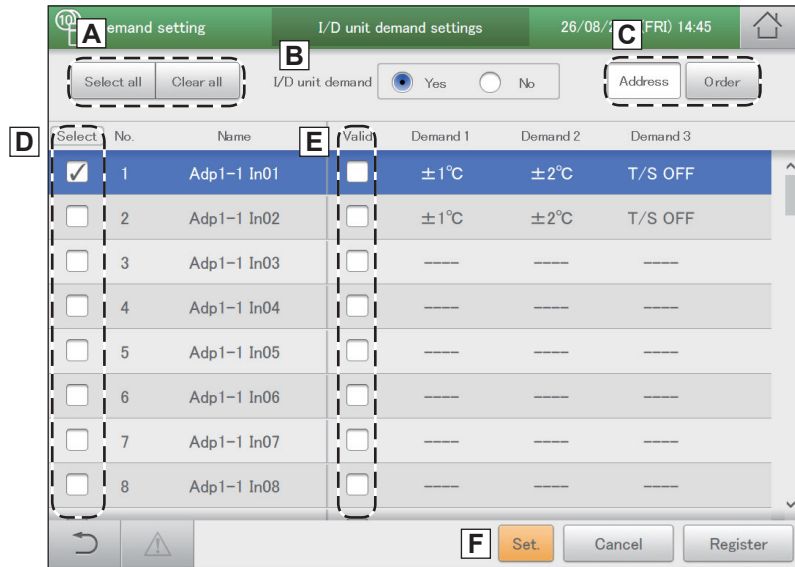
⑩ A emand setting | I/D unit demand settings | 26/08/2 C FRI) 14:45

A: Select all | Clear all

B: I/D unit demand  Yes  No

C: Address | Order

D E

| Select | No. | Name | Valid | Demand 1 | Demand 2 | Demand 3 |
|---|---|---|---|---|---|---|
| ✓ | 1 | Adp1-1 In01 | | ±1℃ | ±2℃ | T/S OFF |
| | 2 | Adp1-1 In02 | | ±1℃ | ±2℃ | T/S OFF |
| | 3 | Adp1-1 In03 | | ---- | ---- | ---- |
| | 4 | Adp1-1 In04 | | ---- | ---- | ---- |
| | 5 | Adp1-1 In05 | | ---- | ---- | ---- |
| | 6 | Adp1-1 In06 | | ---- | ---- | ---- |
| | 7 | Adp1-1 In07 | | ---- | ---- | ---- |
| | 8 | Adp1-1 In08 | | ---- | ---- | ---- |

F Set. | Cancel | Register